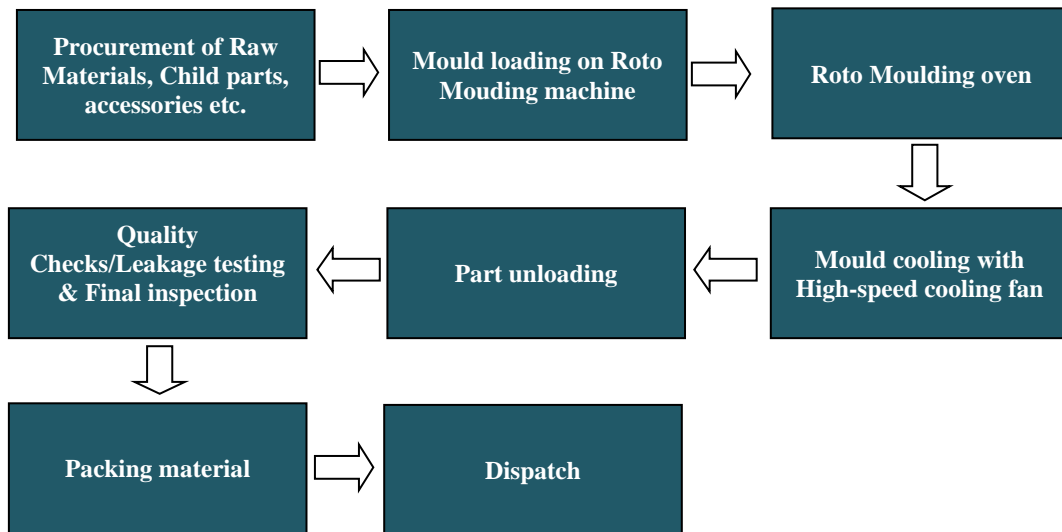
Procurement of Raw Materials, Child parts, accessories etc.

Mould loading on Roto Mouding machine

Roto Moulding oven

Mould cooling with High-speed cooling fan

Part unloading

Quality Checks/Leakage testing & Final inspection

Packing material

Dispatch